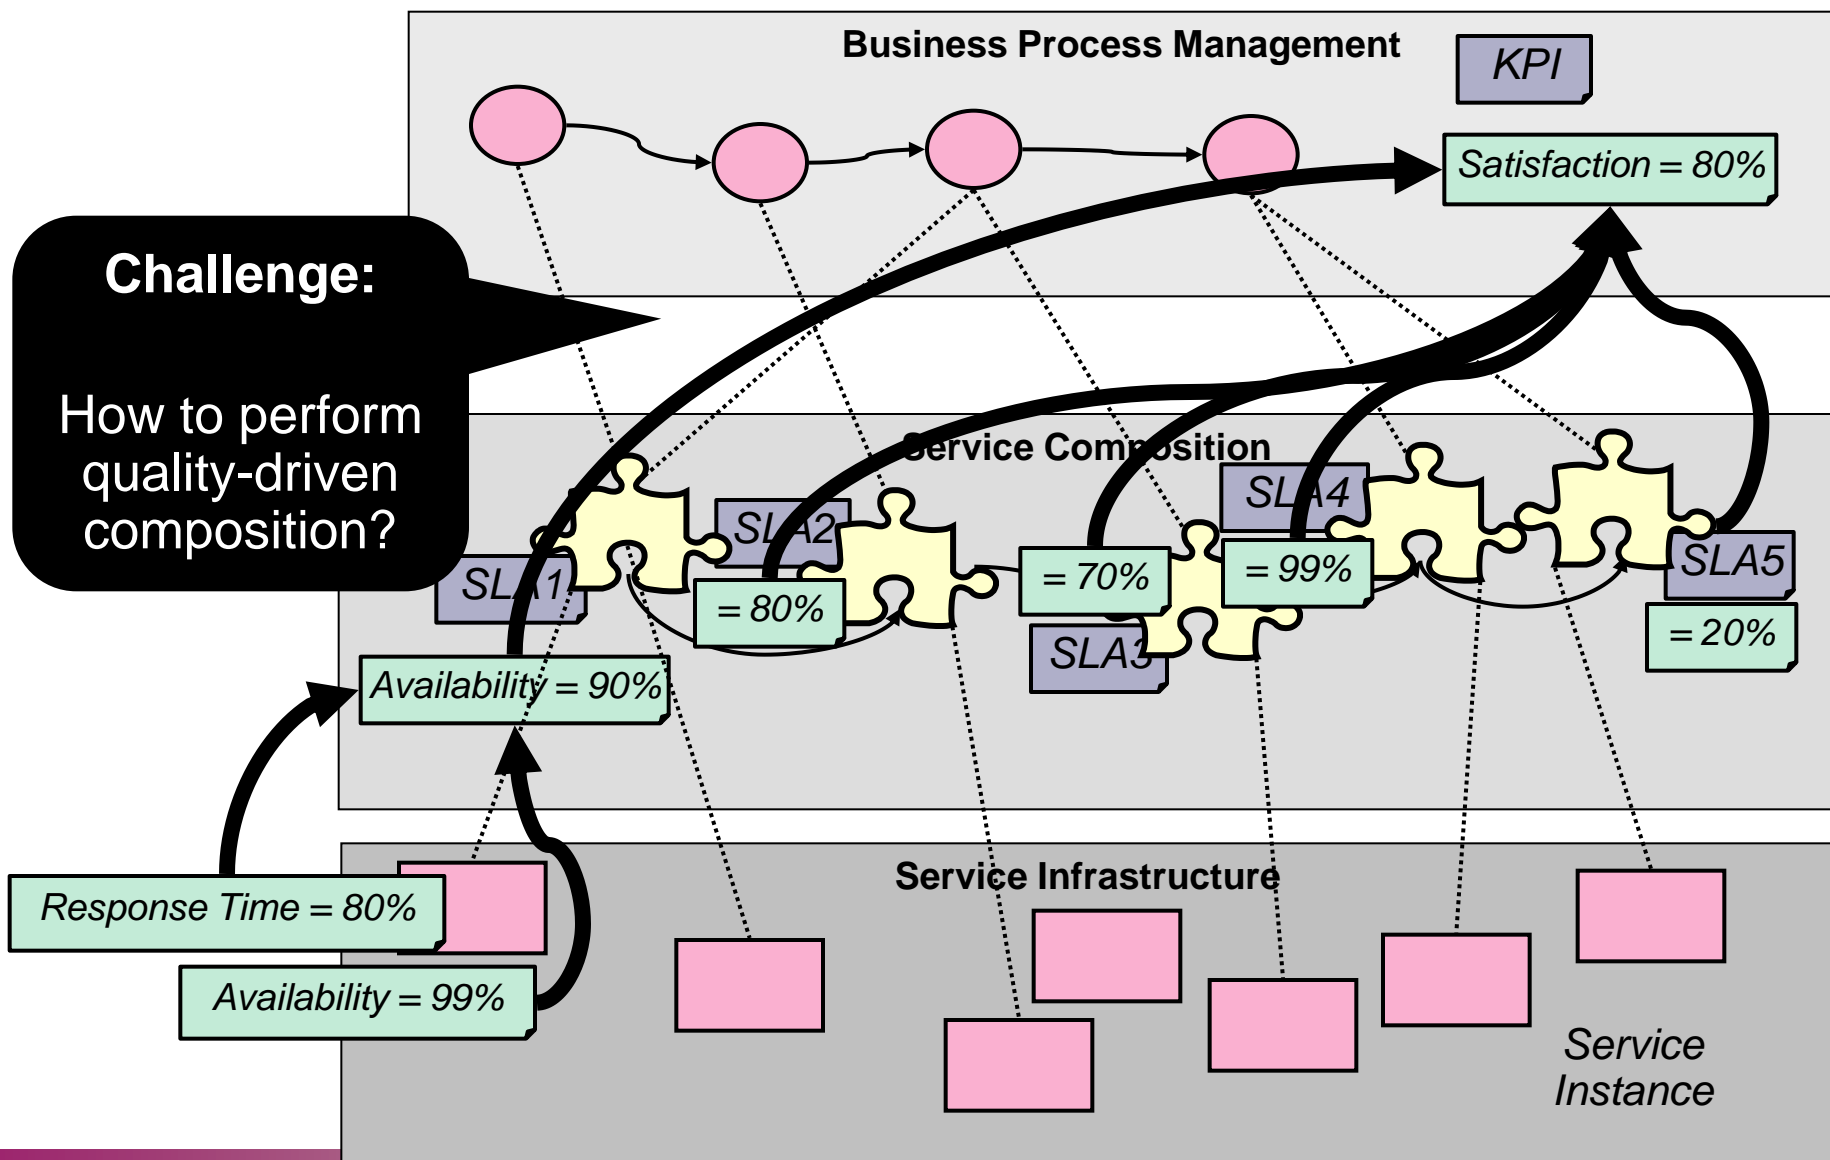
Business Process Management

KPI

Satisfaction = 80%

Challenge:

How to perform quality-driven composition?

Service Composition

SLA1

SLA2

= 80%

= 70%

SLA3

SLA4

= 99%

SLA5

= 20%

Availability = 90%

Service Infrastructure

Response Time = 80%

Availability = 99%

Service Instance